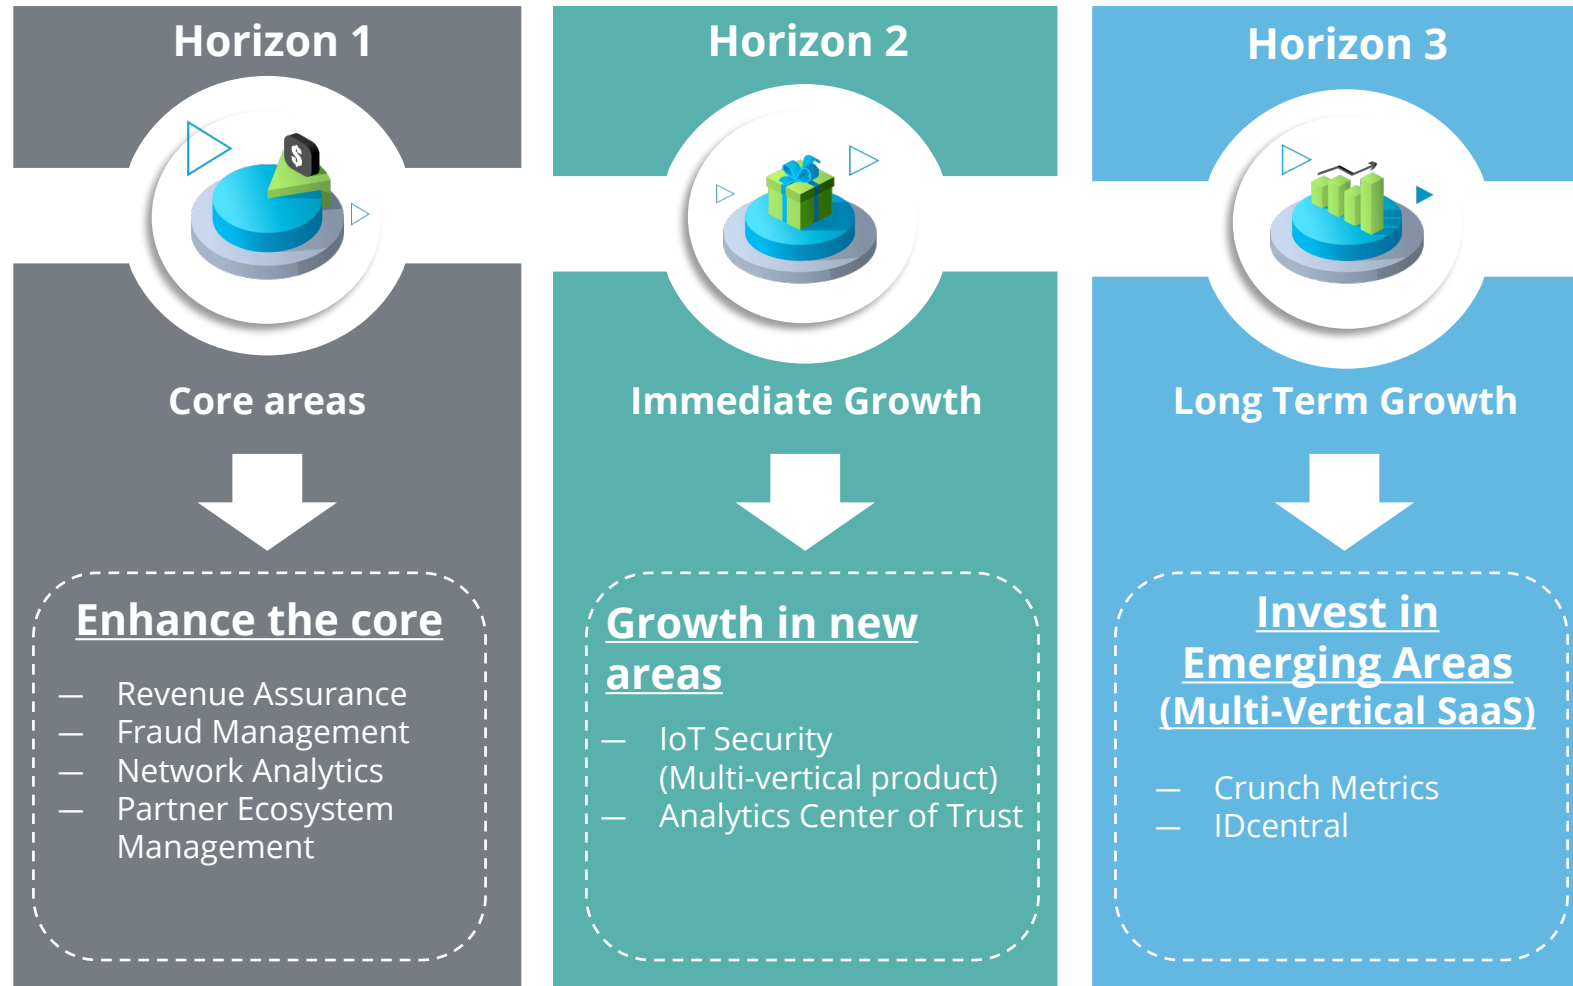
Horizon 1

$

Core areas

Enhance the core

— Revenue Assurance
— Fraud Management
— Network Analytics
— Partner Ecosystem Management

Horizon 2

Immediate Growth

Growth in new areas

— IoT Security (Multi-vertical product)
— Analytics Center of Trust

Horizon 3

Long Term Growth

Invest in Emerging Areas (Multi-Vertical SaaS)

— Crunch Metrics
— IDcentral